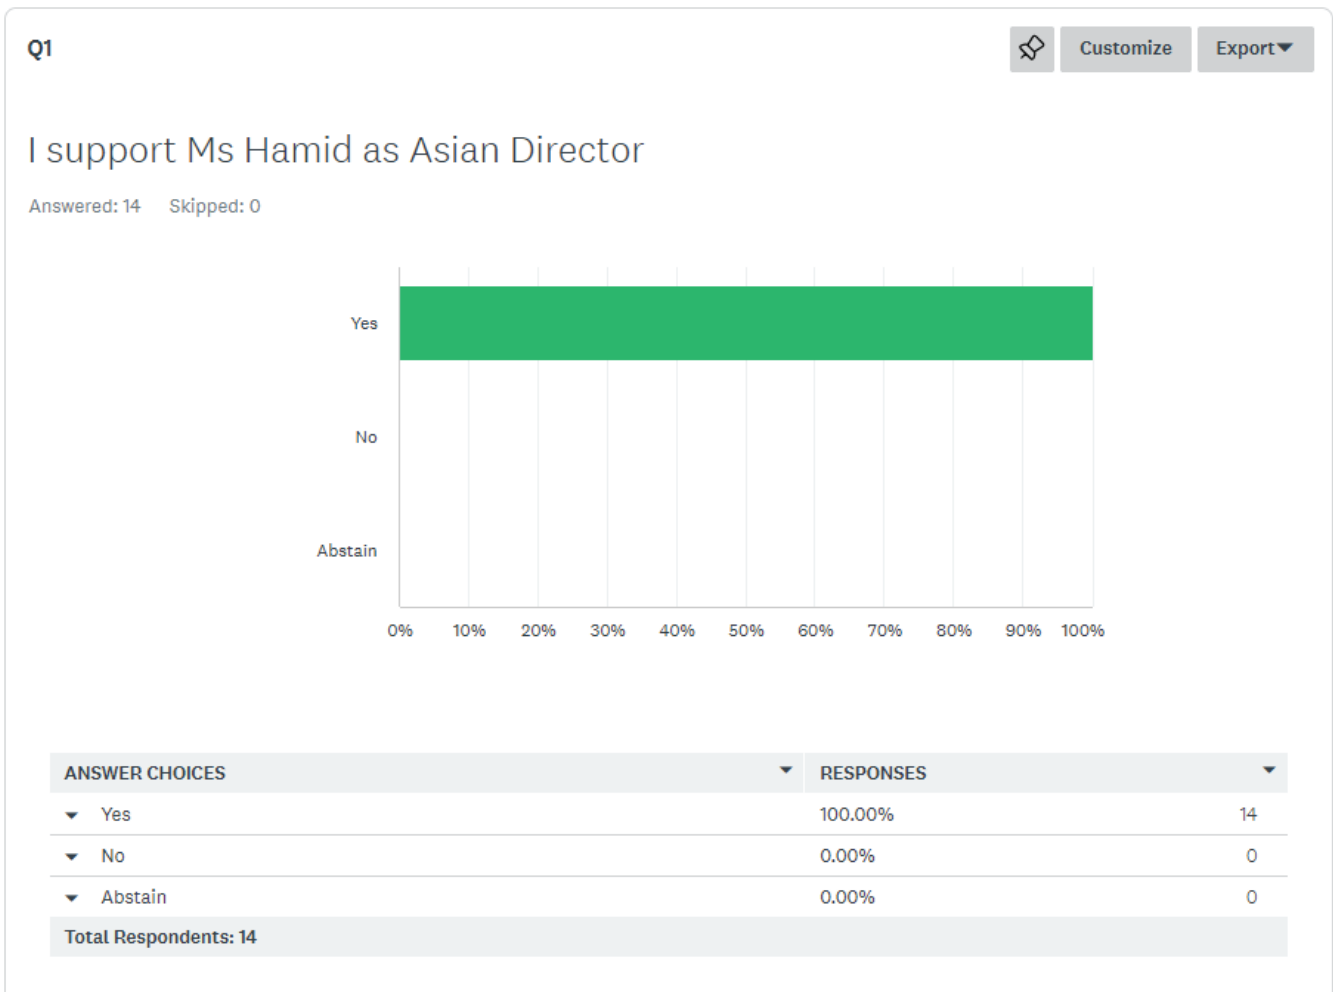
Q1

Customize Export

I support Ms Hamid as Asian Director

Answered: 14 Skipped: 0

Yes

No

Abstain

0% 10% 20% 30% 40% 50% 60% 70% 80% 90% 100%

| ANSWER CHOICES | RESPONSES | |
|---|---|---|
| Yes | 100.00% | 14 |
| No | 0.00% | 0 |
| Abstain | 0.00% | 0 |
| Total Respondents: 14 | | |